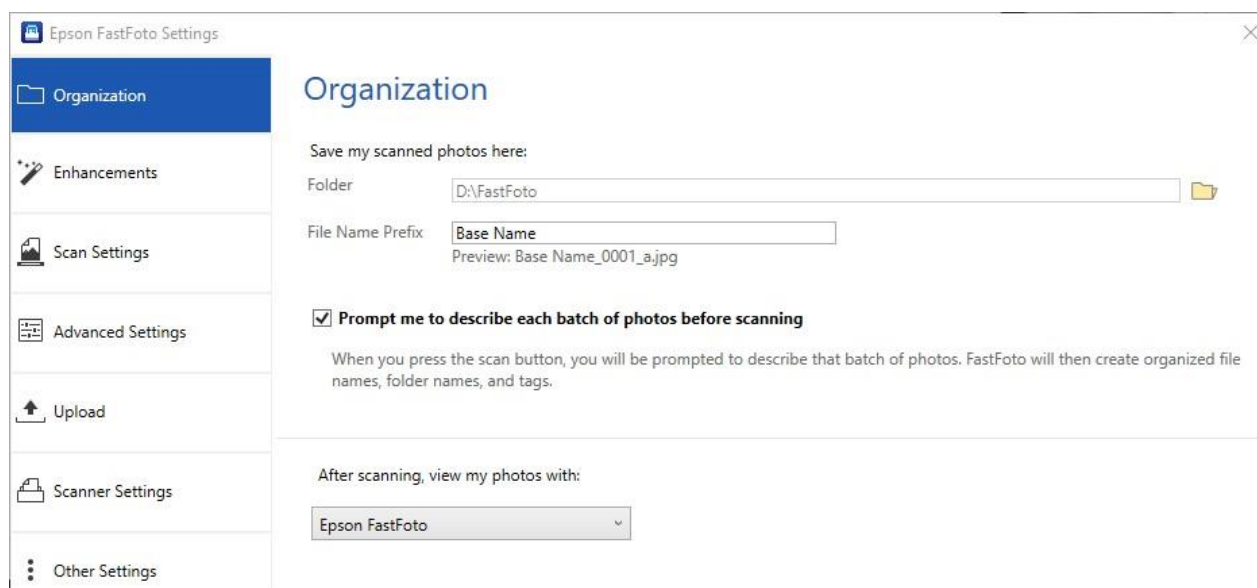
Epson FastFoto Settings

Organization

Enhancements

Scan Settings

Advanced Settings

Upload

Scanner Settings

Other Settings

Organization

Save my scanned photos here:

Folder D:\FastFoto

File Name Prefix Base Name

Preview: Base Name_0001_a.jpg

Prompt me to describe each batch of photos before scanning

When you press the scan button, you will be prompted to describe that batch of photos. FastFoto will then create organized file names, folder names, and tags.

After scanning, view my photos with:

Epson FastFoto